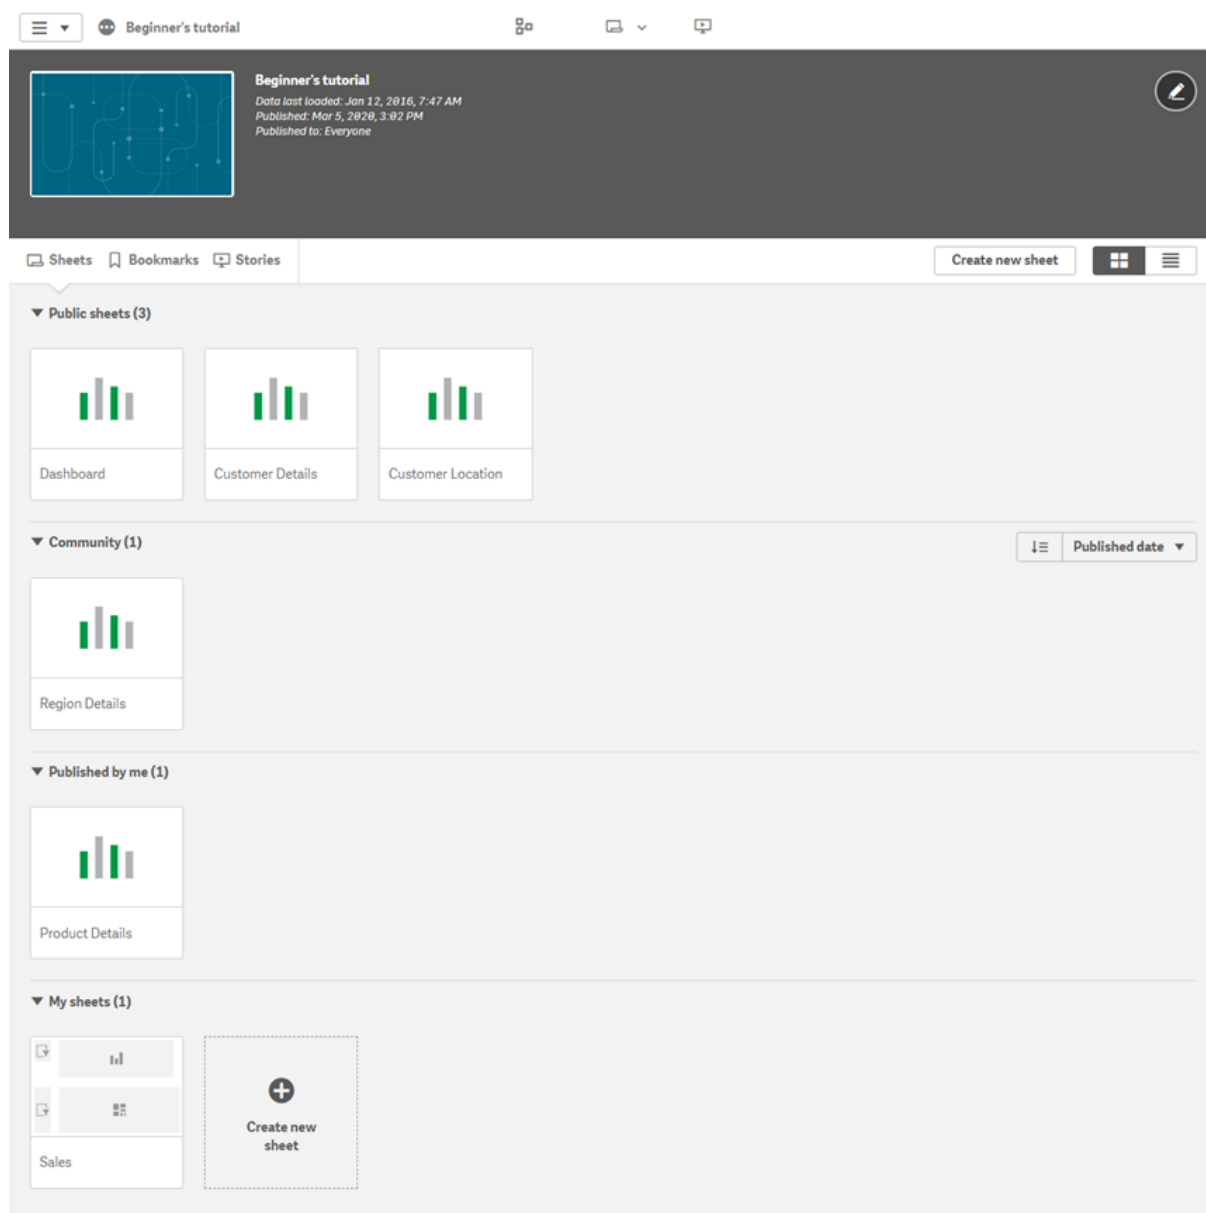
Beginner's tutorial

Beginner's tutorial
Data last loaded: Jan 12, 2016, 7:47 AM
Published: Mar 5, 2020, 3:02 PM
Published to: Everyone

Sheets Bookmarks Stories

Create new sheet

Public sheets (3)

Dashboard

Customer Details

Customer Location

Community (1)

Published date

Region Details

Published by me (1)

Product Details

My sheets (1)

Sales

Create new sheet